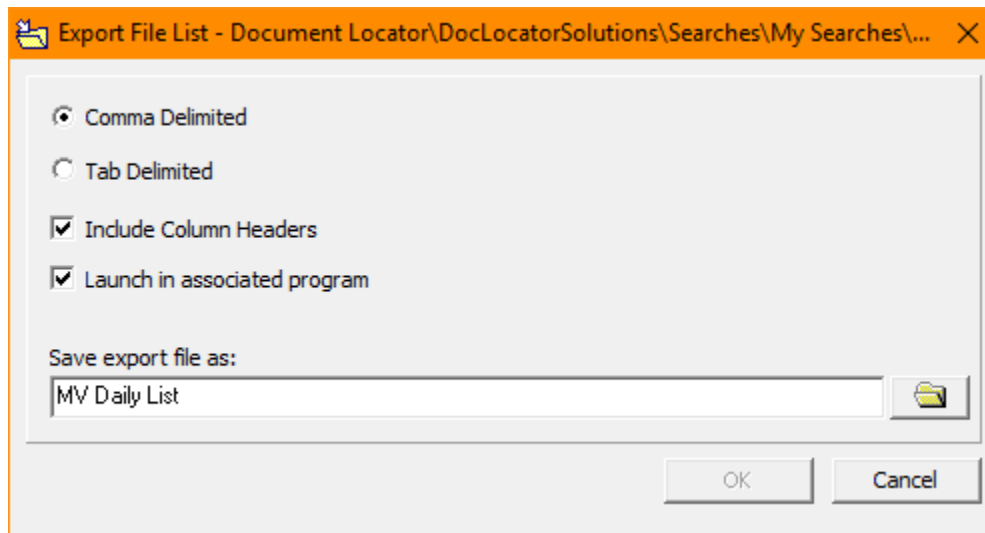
Export File List - Document Locator\DocLocatorSolutions\Searches\My Searches\...

Comma Delimited

Tab Delimited

Include Column Headers

Launch in associated program

Save export file as:

MV Daily List

OK

Cancel